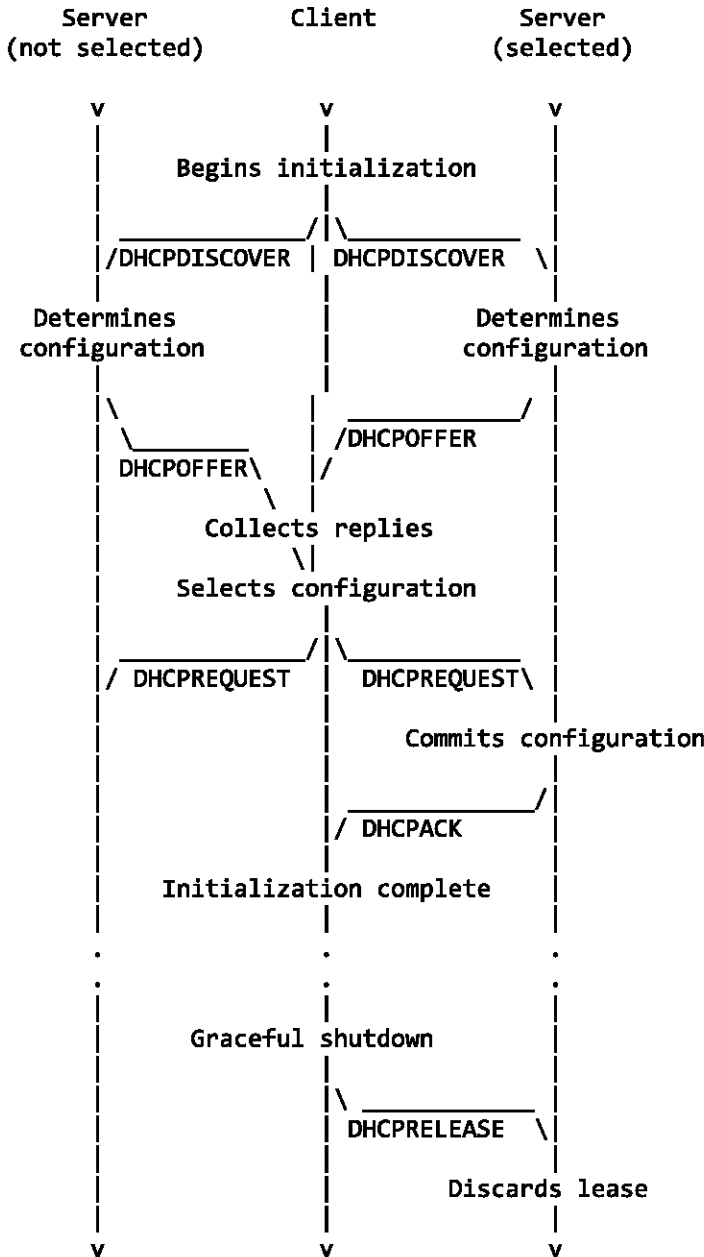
Server (not selected)

Client

Server (selected)

Begins initialization

DHCPDISCOVER

DHCPDISCOVER

Determines configuration

Determines configuration

DHCPOFFER

DHCPOFFER

Collects replies

Selects configuration

DHCPREQUEST

DHCPREQUEST

Commits configuration

DHCPACK

Initialization complete

Graceful shutdown

DHCPRELEASE

Discards lease